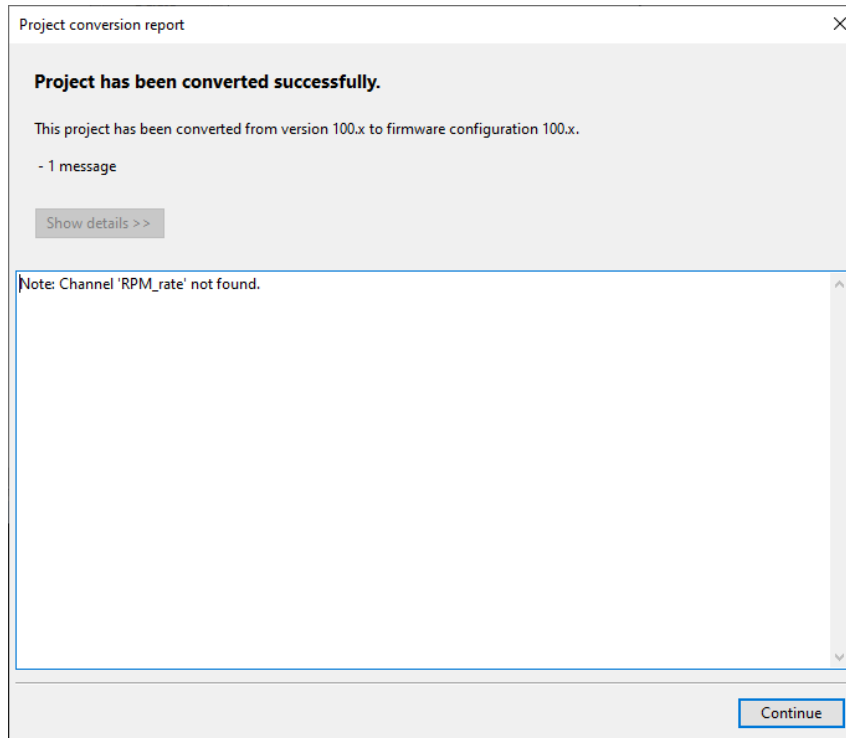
Project conversion report

Project has been converted successfully.

This project has been converted from version 100.x to firmware configuration 100.x.

- 1 message

Show details >>

Note: Channel 'RPM_rate' not found.

Continue